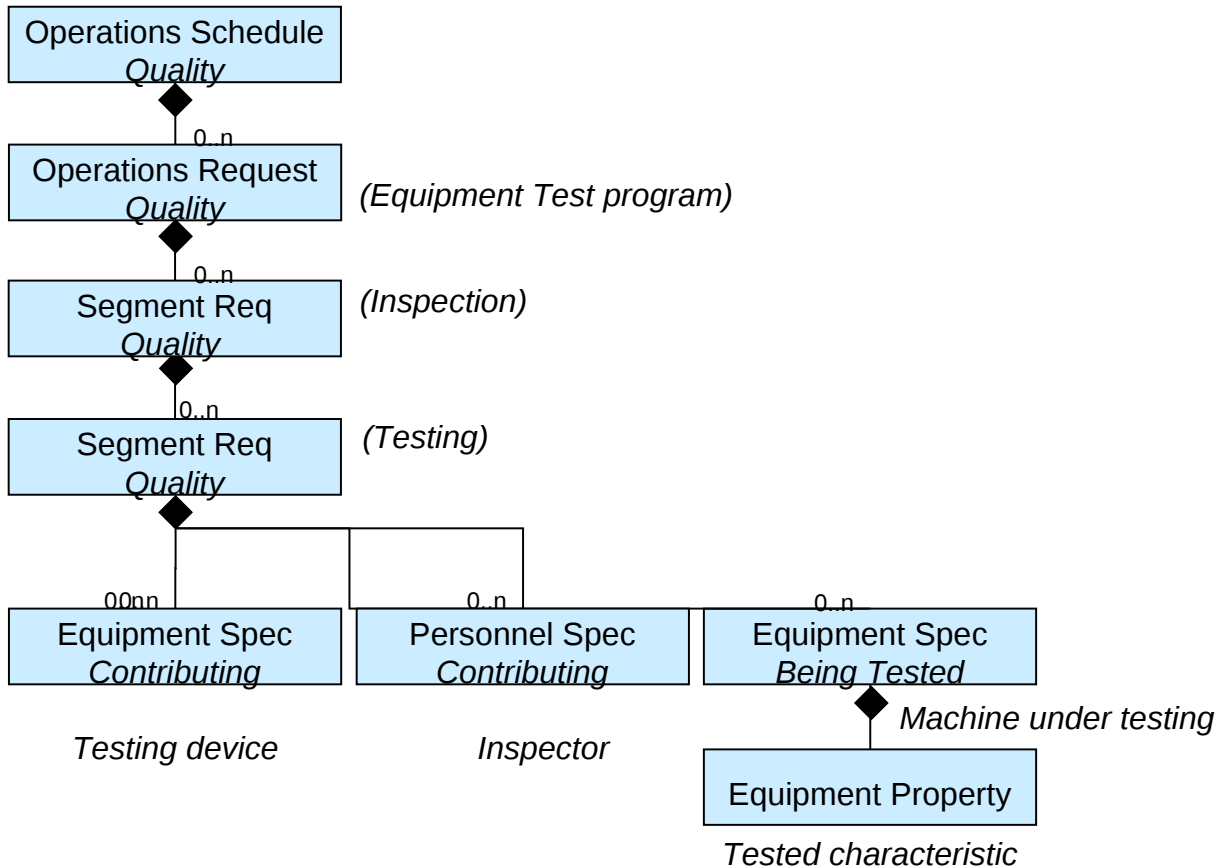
Operations Schedule
Quality

0..n

Operations Request
Quality

(Equipment Test program)

0..n

Segment Req
Quality

(Inspection)

0..n

Segment Req
Quality

(Testing)

00nn

0..n

0..n

Equipment Spec
Contributing

Personnel Spec
Contributing

Equipment Spec
Being Tested

Machine under testing

Testing device

Inspector

Equipment Property

Tested characteristic